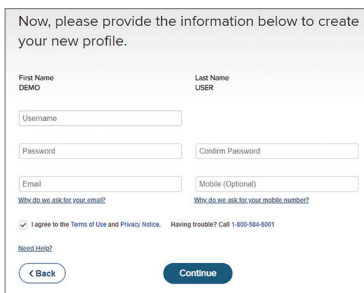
Now, please provide the information below to create your new profile.

First Name
DEMO

Last Name
USER

Username

Password

Confirm Password

Email

Mobile (Optional)

Why do we ask for your email?

Why do we ask for your mobile number?

I agree to the Terms of Use and Privacy Notice.

Having trouble? Call 1-800-584-6001

Need Help?

< Back

Continue